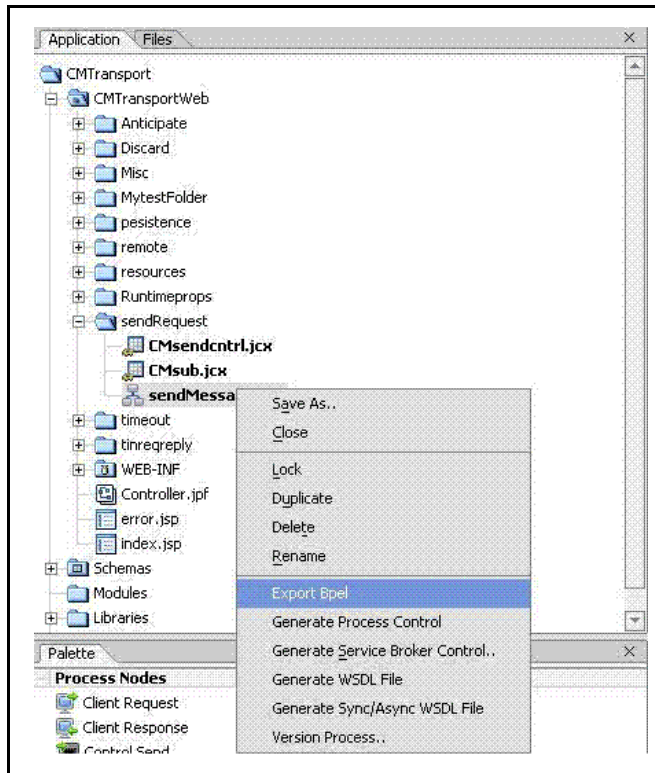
Application Files ×

CMTransport
CMTransportWeb
Anticipate
Discard
Misc
MytestFolder
pesistence
remote
resources
Runtimeprops
sendRequest
CMsendcntrl.jcx
CMsub.jcx
sendMessa
timeout
tinreqreply
WEB-INF
Controller.jpf
error.jsp
index.jsp
Schemas
Modules
Libraries

Save As..
Close
Lock
Duplicate
Delete
Rename
Export Bpel
Generate Process Control
Generate Service Broker Control..
Generate WSDL File
Generate Sync/Async WSDL File
Version Process..

Palette ×
Process Nodes
Client Request
Client Response
Control Send